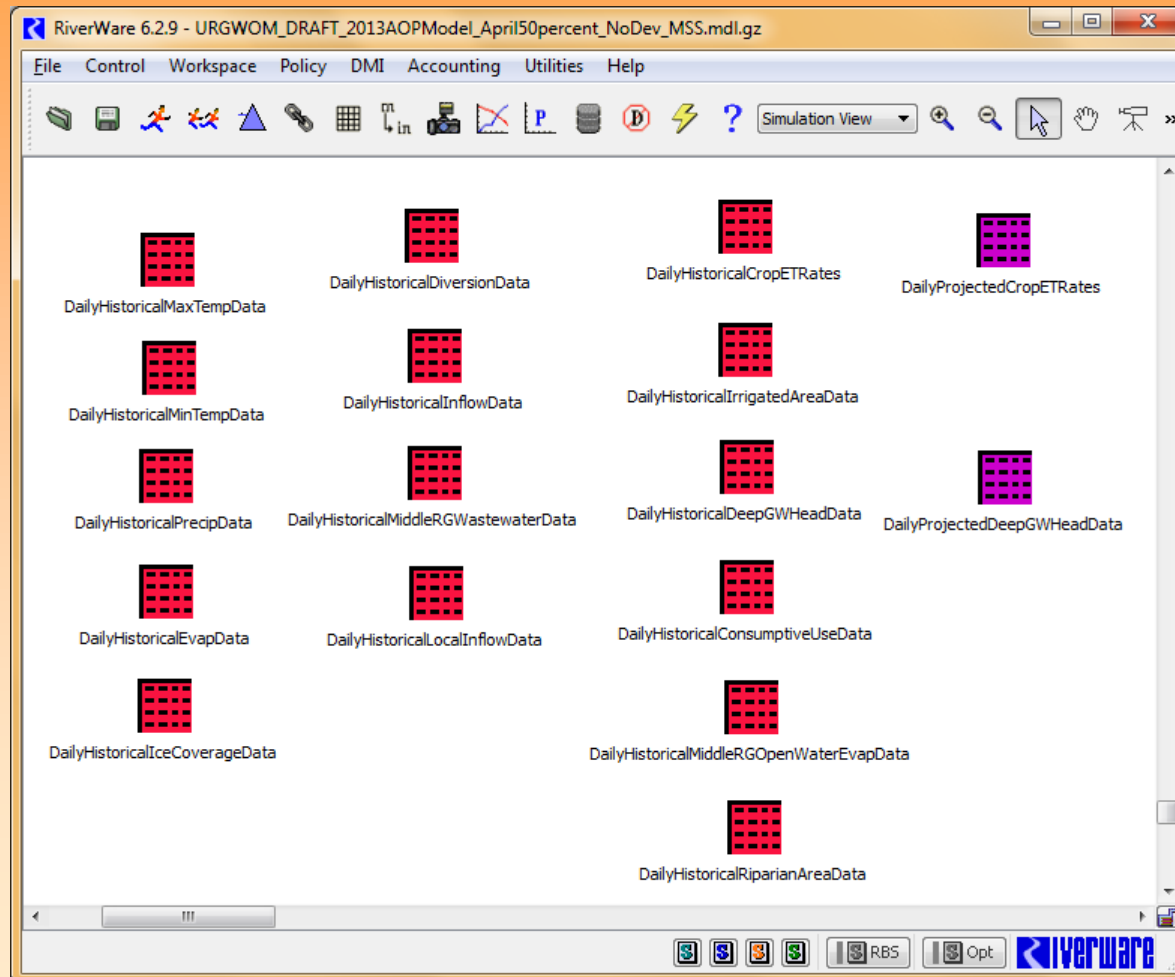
RiverWare 6.2.9 - URGWOM_DRAFT_2013AOPModel_April50percent_NoDev_MSS.mdl.gz

File Control Workspace Policy DMI Accounting Utilities Help

P D ? Simulation View

DailyHistoricalMaxTempData

DailyHistoricalDiversionData

DailyHistoricalCropETRates

DailyProjectedCropETRates

DailyHistoricalMinTempData

DailyHistoricalInflowData

DailyHistoricalIrrigatedAreaData

DailyHistoricalPrecipData

DailyHistoricalMiddleRGWastewaterData

DailyHistoricalDeepGWHeadData

DailyProjectedDeepGWHeadData

DailyHistoricalEvapData

DailyHistoricalLocalInflowData

DailyHistoricalConsumptiveUseData

DailyHistoricalIceCoverageData

DailyHistoricalMiddleRGOpenWaterEvapData

DailyHistoricalRiparianAreaData

S S S S RBS Opt RiverWare